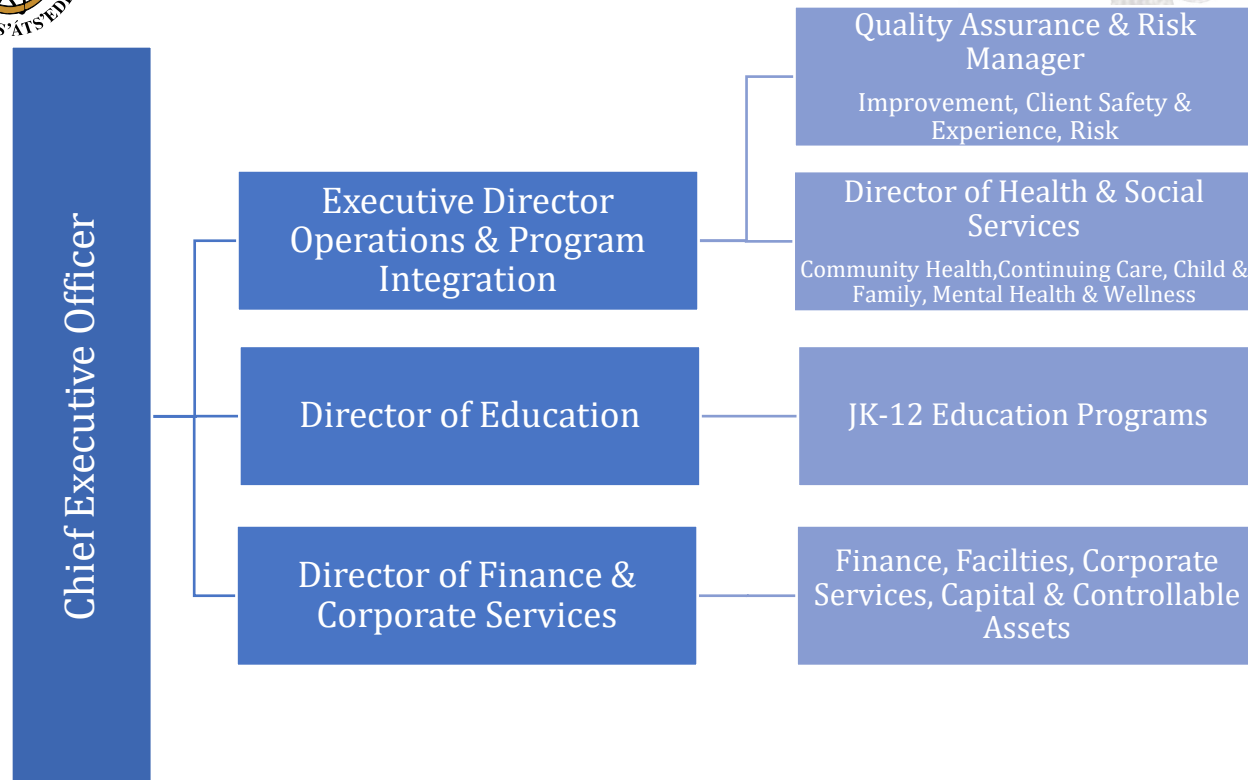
S'ÁTS'EDI

Chief Executive Officer

Executive Director Operations & Program Integration

Quality Assurance & Risk Manager

Improvement, Client Safety & Experience, Risk

Director of Health & Social Services

Community Health,Continuing Care, Child & Family, Mental Health & Wellness

Director of Education

JK-12 Education Programs

Director of Finance & Corporate Services

Finance, Facilties, Corporate Services, Capital & Controllable Assets